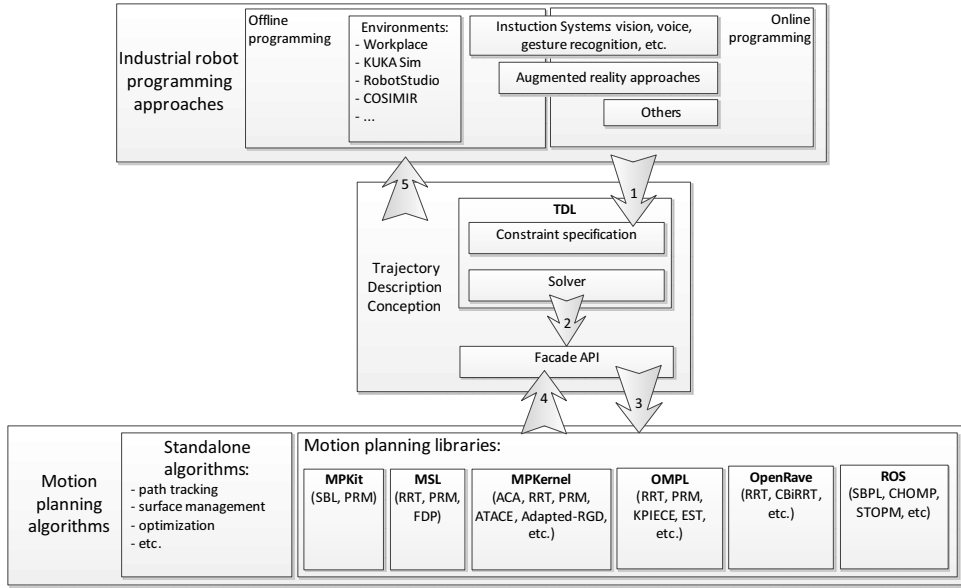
Industrial robot programming approaches

Offline programming

Environments:
- Workplace
- KUKA Sim
- RobotStudio
- COSIMIR
- ...

Instuction Systems vision, voice, gesture recognition, etc.

Online programming

Augmented reality approaches

Others

5

1

Trajectory Description Conception

TDL

Constraint specification

Solver

2

Facade API

4

3

Motion planning algorithms

Standalone algorithms:
- path tracking
- surface management
- optimization
- etc.

Motion planning libraries:

MPKit
(SBL, PRM)

MSL
(RRT, PRM, FDP)

MPKernel
(ACA, RRT, PRM, ATACE, Adapted-RGD, etc.)

OMPL
(RRT, PRM, KPIECE, EST, etc.)

OpenRave
(RRT, CBiRRT, etc.)

ROS
(SBPL, CHOMP, STOPM, etc)